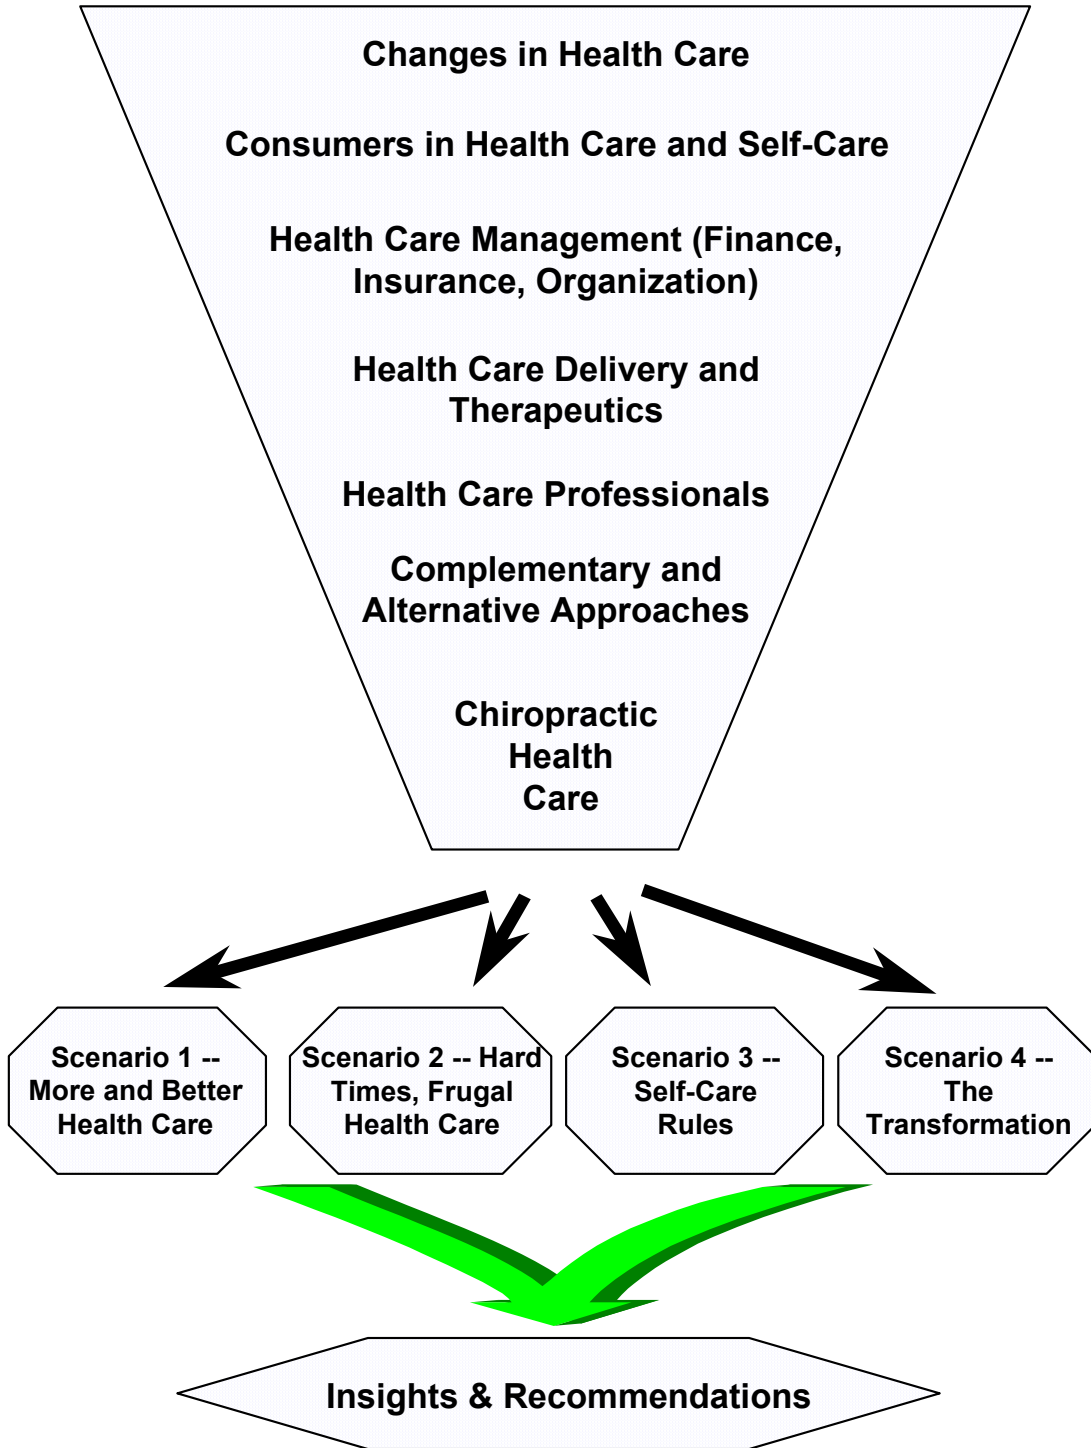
Changes in Health Care

Consumers in Health Care and Self-Care

Health Care Management (Finance, Insurance, Organization)

Health Care Delivery and Therapeutics

Health Care Professionals

Complementary and Alternative Approaches

Chiropractic Health Care

Scenario 1 -- More and Better Health Care

Scenario 2 -- Hard Times, Frugal Health Care

Scenario 3 -- Self-Care Rules

Scenario 4 -- The Transformation

Insights & Recommendations